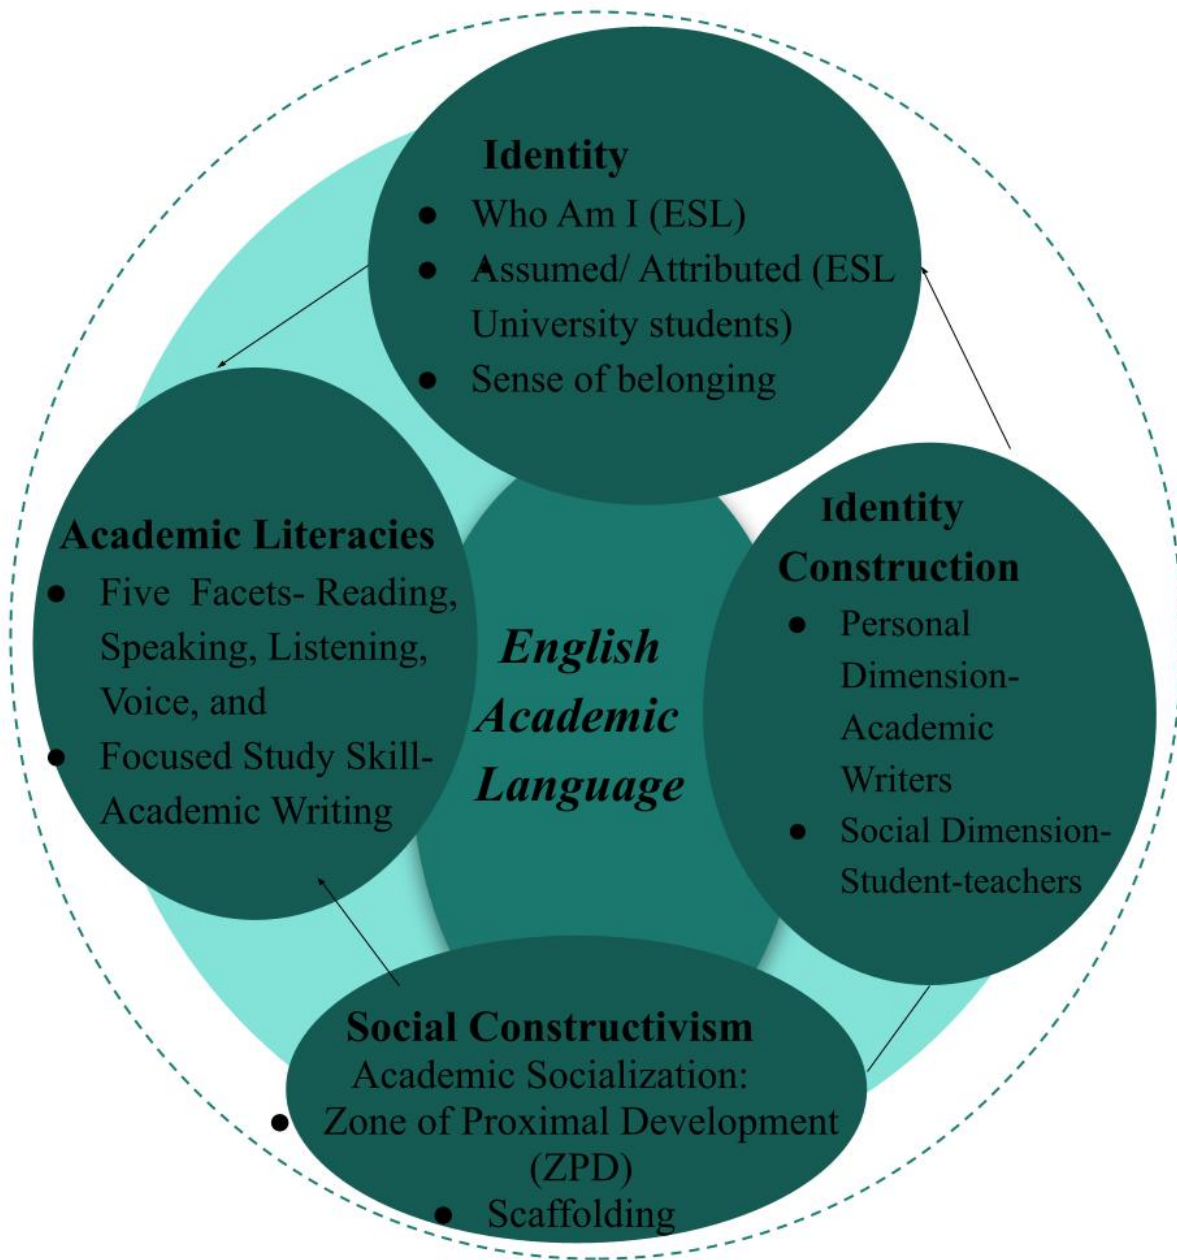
Identity

- Who Am I (ESL)
- Assumed/ Attributed (ESL University students)
- Sense of belonging

Academic Literacies

- Five Facets- Reading, Speaking, Listening, Voice, and
- Focused Study Skill- Academic Writing

English Academic Language

Identity Construction

- Personal Dimension- Academic Writers
- Social Dimension- Student-teachers

Social Constructivism
Academic Socialization:

- Zone of Proximal Development (ZPD)
- Scaffolding